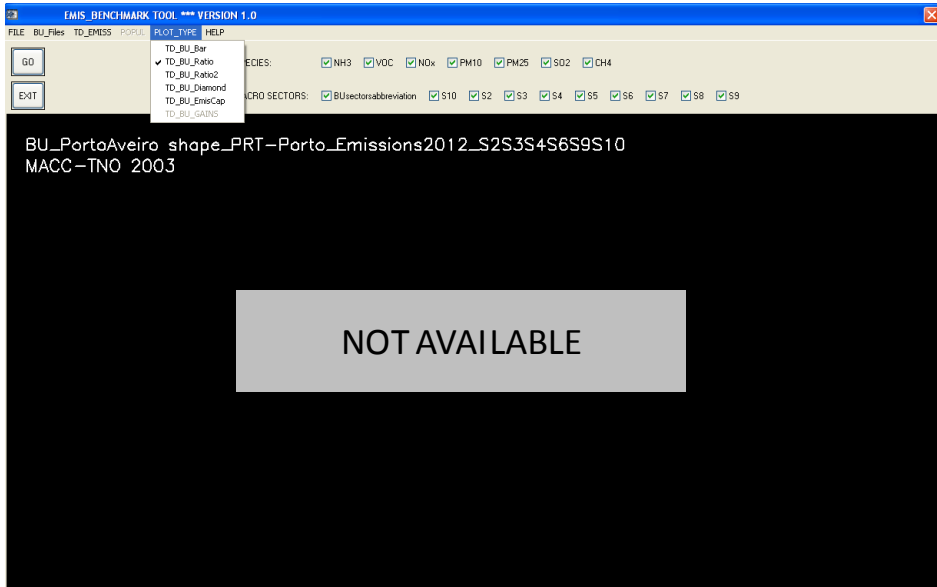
EMIS_BENCHMARK TOOL *** VERSION 1.0

FILE BU_Files TD_EMISS POPUL PLOT_TYPE HELP

TD_BU_Bar
TD_BU_Ratio
TD_BU_Ratio2
TD_BU_Diamond
TD_BU_EmisCap
TD_BU_GAINS

GO

EXIT

ECIES: NH3 VOC NOx PM10 PM25 SO2 CH4

ACRO SECTORS: BUsectorsabbreviation S10 S2 S3 S4 S5 S6 S7 S8 S9

BU_PortoAveiro shape_PRT-Porto_Emissions2012_S2S3S4S6S9S10
MACC-TNO 2003

NOT AVAILABLE